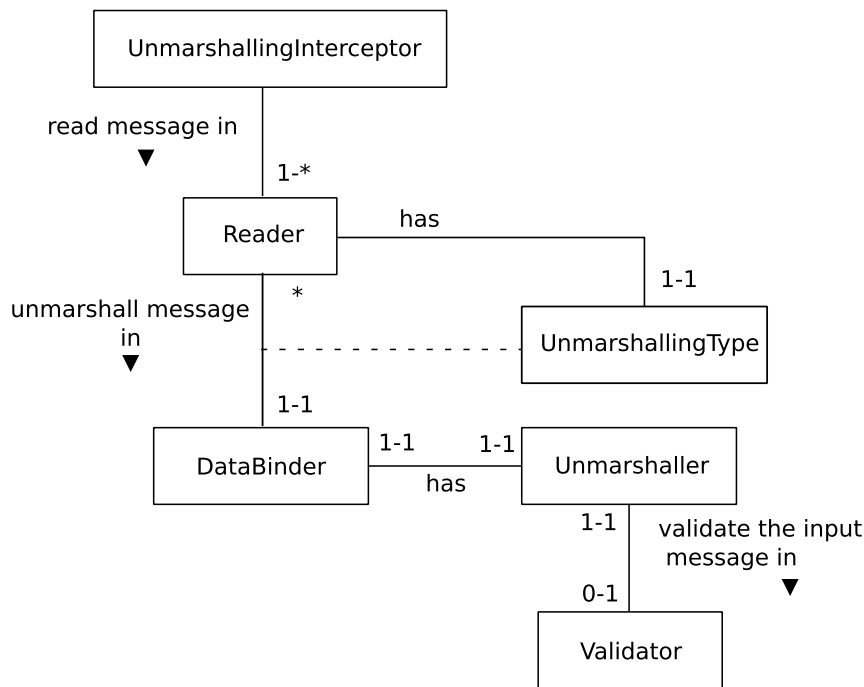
UnmarshallingInterceptor

read message in ▼

1-*

Reader

has

1-1

*

unmarshall message in ▼

UnmarshallingType

1-1

DataBinder

1-1

1-1

Unmarshaller

has

1-1

validate the input message in ▼

0-1

Validator